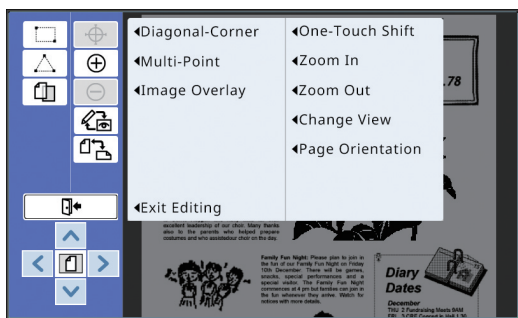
◂Diagonal-Corner
◂Multi-Point
◂Image Overlay
◂Exit Editing
◂One-Touch Shift
◂Zoom In
◂Zoom Out
◂Change View
◂Page Orientation

.78

excellent leadership of our choir. Many thanks also to the parents who helped prepare costumes and who assisted our choir on the day.

Family Fun Night: Please join in the fun of our Family Fun Night on Friday 10th December. There will be games, snacks, special performances and a special visitor. The Family Fun Night commences at 4 pm but families can join in the fun whenever they arrive. Watch for notices with more details.

Diary Dates

December
Thu 2 Fundraising Meets 9AM
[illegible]